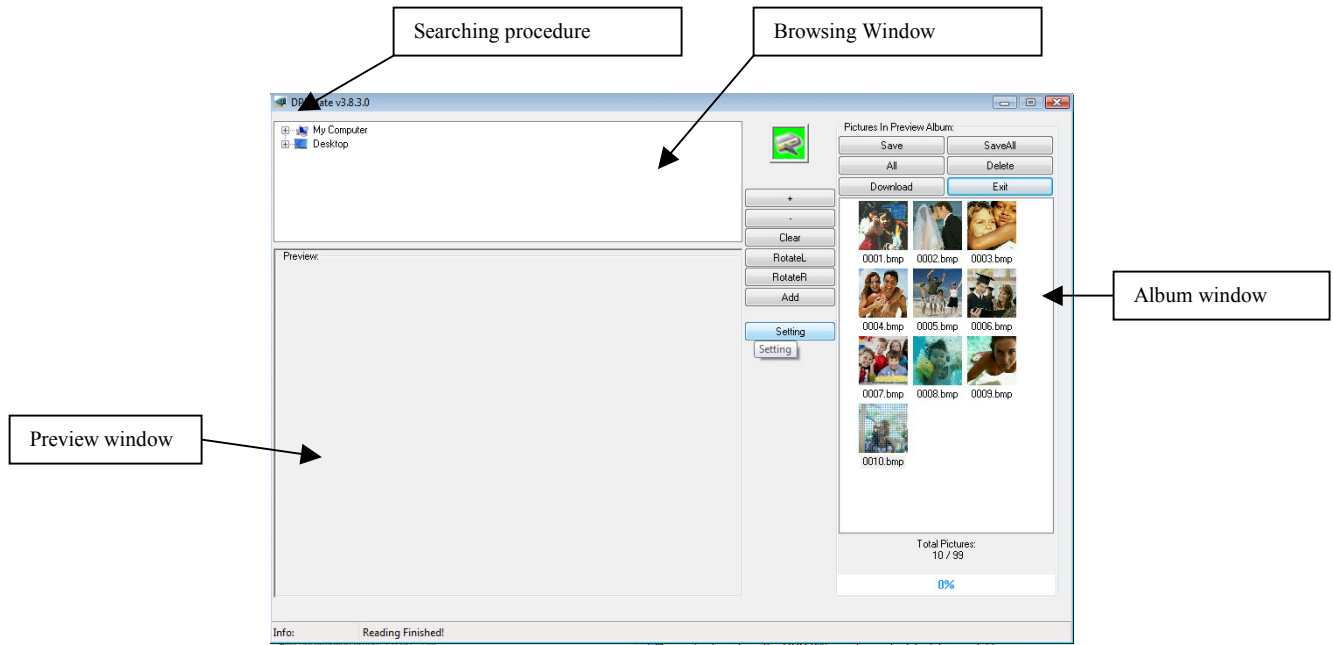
Searching procedure

Browsing Window

DP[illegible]ate v3.8.3.0

My Computer
Desktop

Preview:

+
-
Clear
RotateL
RotateR
Add

Setting
Setting

Pictures In Preview Album:
Save
SaveAll
All
Delete
Download
Exit

0001.bmp
0002.bmp
0003.bmp
0004.bmp
0005.bmp
0006.bmp
0007.bmp
0008.bmp
0009.bmp
0010.bmp

Total Pictures:
10 / 99

0%

Album window

Preview window

Info:
Reading Finished!